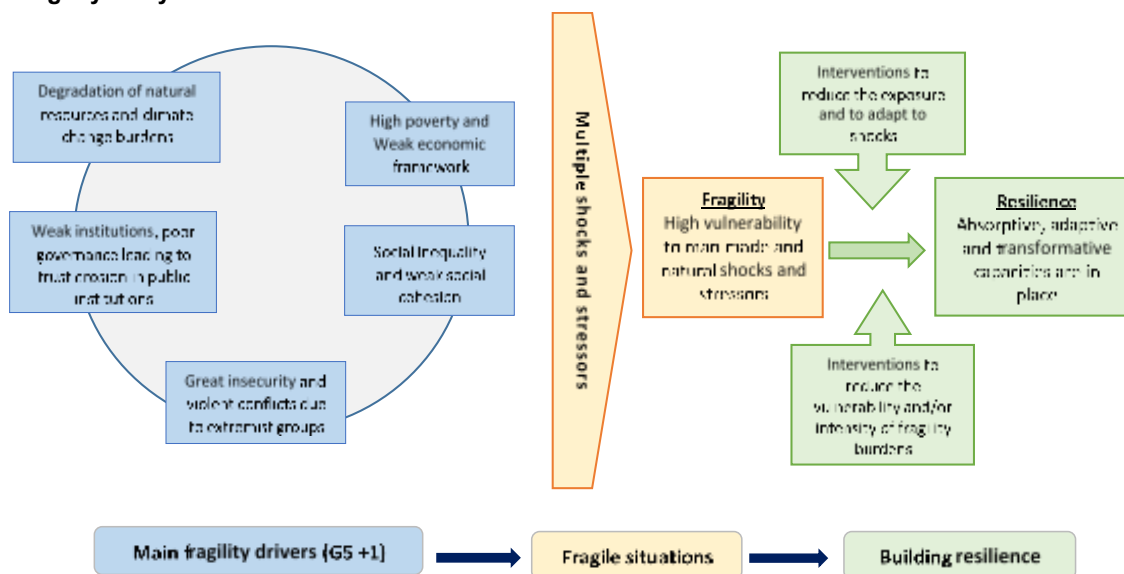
Degradation of natural resources and climate change burdens

High poverty and Weak economic framework

Weak institutions, poor governance leading to trust erosion in public institutions

Social inequality and weak social cohesion

Great insecurity and violent conflicts due to extremist groups

Multiple shocks and stressors

Fragility
High vulnerability to man-made and natural shocks and stressors

Interventions to reduce the exposure and to adapt to shocks

Resilience
Absorptive, adaptive and transformative capacities are in place

Interventions to reduce the vulnerability and/or intensity of fragility burdens

Main fragility drivers (G5 +1)

Fragile situations

Building resilience